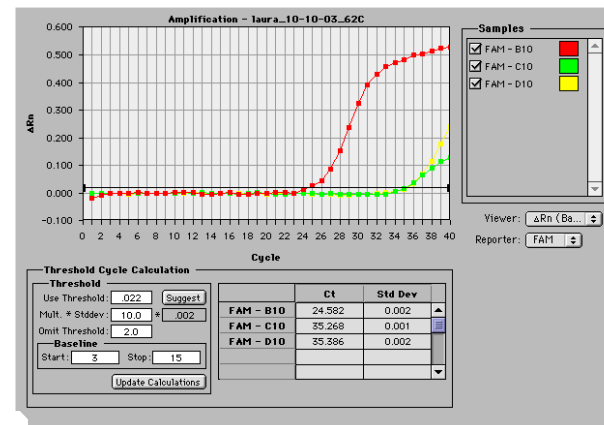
Amplification - laura_10-10-03_62C

0.600
0.500
0.400
0.300
0.200
0.100
0.000
-0.100

ΔRn

0 2 4 6 8 10 12 14 16 18 20 22 24 26 28 30 32 34 36 38 40

Cycle

Samples
FAM - B10
FAM - C10
FAM - D10

Viewer: ΔRn (Ba...
Reporter: FAM

Threshold Cycle Calculation
Threshold
Use Threshold: .022 Suggest
Mult. * Stddev: 10.0 * .002
Omit Threshold: 2.0
Baseline
Start: 3 Stop: 15
Update Calculations

| | Ct | Std Dev |
|---|---|---|
| FAM - B10 | 24.582 | 0.002 |
| FAM - C10 | 35.268 | 0.001 |
| FAM - D10 | 35.386 | 0.002 |
| | | |
| | | |